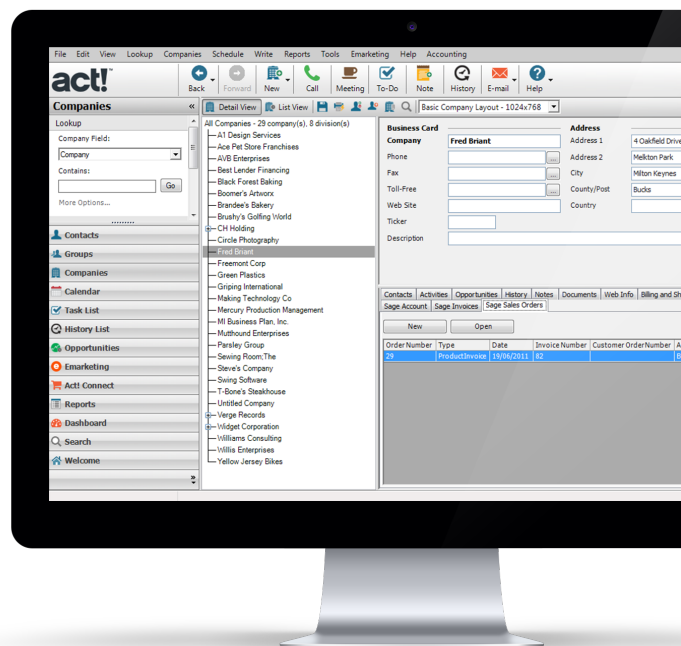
File Edit View Lookup Companies Schedule Write Reports Tools Emarketing Help Accounting

act!

Back Forward New Call Meeting To-Do Note History E-mail Help

Companies «

Detail View List View

Basic Company Layout - 1024x768

Lookup

Company Field:

Company

Contains:

Go

More Options...

Contacts
Groups
Companies
Calendar
Task List
History List
Opportunities
Emarketing
Act! Connect
Reports
Dashboard
Search
Welcome

All Companies - 29 company(s), 8 division(s)
A1 Design Services
Ace Pet Store Franchises
AVB Enterprises
Best Lender Financing
Black Forest Baking
Boomer's Artworx
Brandee's Bakery
Brushy's Golfing World
CH Holding
Circle Photography
Fred Briant
Freemont Corp
Green Plastics
Griping International
Making Technology Co
Mercury Production Management
MI Business Plan, Inc.
Mutthound Enterprises
Parsley Group
Sewing Room;The
Steve's Company
Swing Software
T-Bone's Steakhouse
Untitled Company
Verge Records
Widget Corporation
Williams Consulting
Willis Enterprises
Yellow Jersey Bikes

Business Card
Company Fred Briant
Phone
Fax
Toll-Free
Web Site
Ticker
Description

Address
Address 1 4 Oakfield Drive
Address 2 Melkton Park
City Milton Keynes
County/Post Bucks
Country

Contacts Activities Opportunities History Notes Documents Web Info Billing and Sh
Sage Account Sage Invoices Sage Sales Orders

New Open

| Order Number | Type | Date | Invoice Number | Customer OrderNumber | A |
|---|---|---|---|---|---|
| 29 | ProductInvoice | 19/06/2011 | 82 | | B |